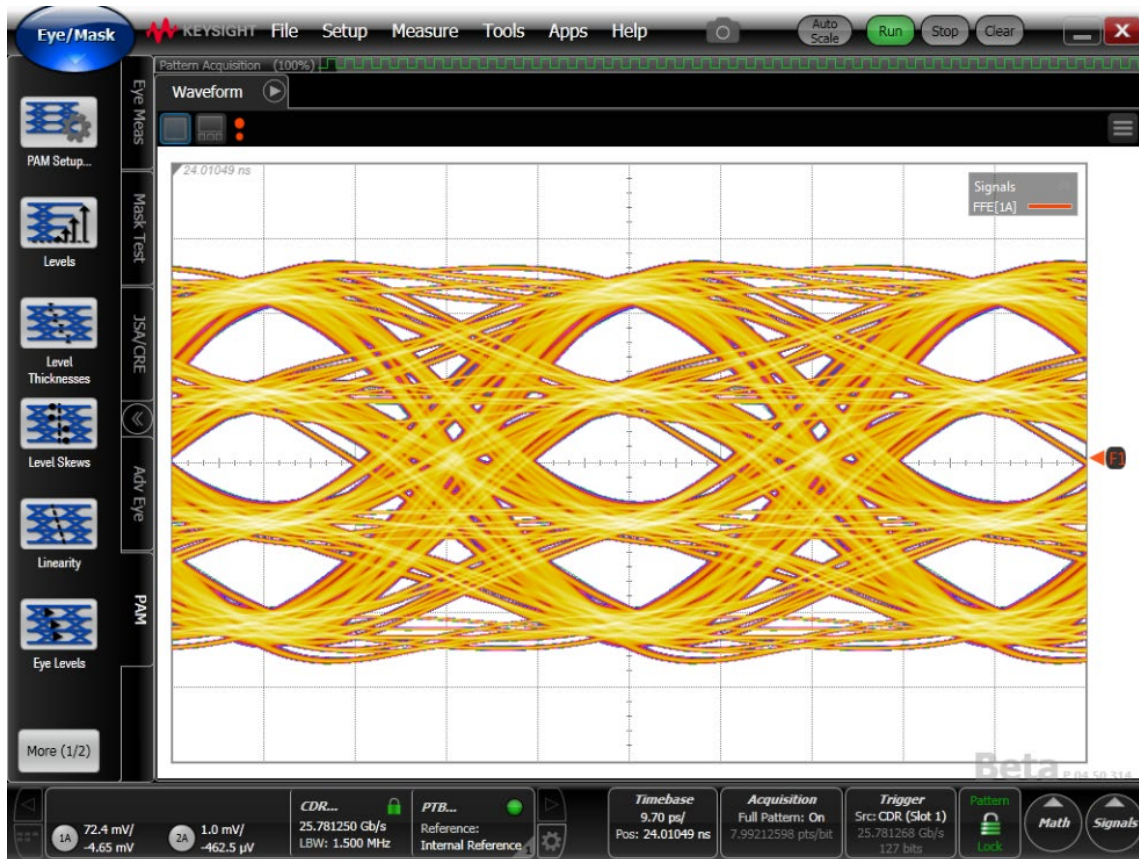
Eye/Mask
KEYSIGHT File Setup Measure Tools Apps Help
Auto Scale
Run
Stop
Clear
Pattern Acquisition (100%)
Waveform
PAM Setup...
Levels
Level Thicknesses
Level Skews
Linearity
Eye Levels
More (1/2)
Eye Meas
Mask Test
JSA/CRE
Adv Eye
PAM
24.01049 ns
Signals
FFE[1A]
F1
Beta P 04.50.314
1A 72.4 mV/ -4.65 mV
2A 1.0 mV/ -462.5 µV
CDR... 25.781250 Gb/s LBW: 1.500 MHz
PTB... Reference: Internal Reference
Timebase 9.70 ps/ Pos: 24.01049 ns
Acquisition Full Pattern: On 7.99212598 pts/bit
Trigger Src: CDR (Slot 1) 25.781268 Gb/s 127 bits
Pattern Lock
Math
Signals